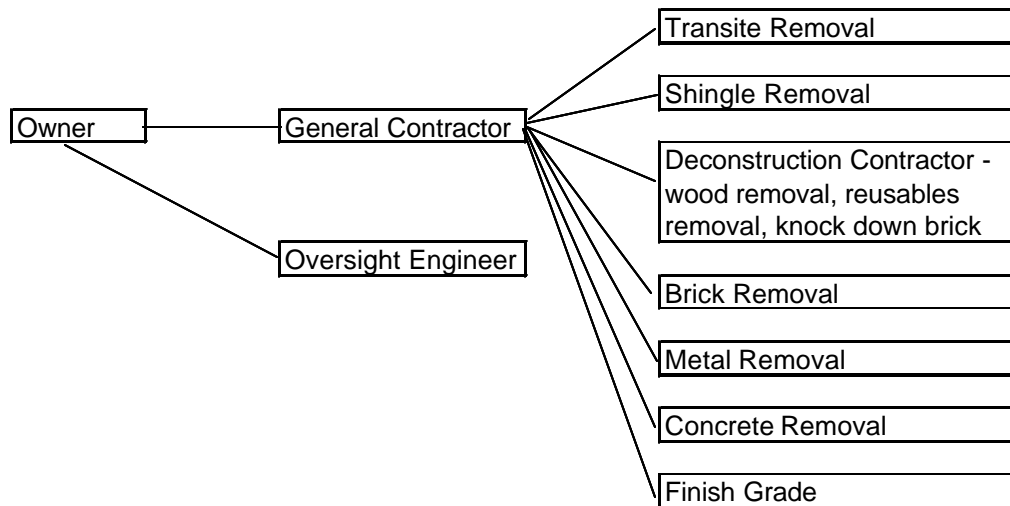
Owner

General Contractor

Oversight Engineer

Transite Removal

Shingle Removal

Deconstruction Contractor - wood removal, reusables removal, knock down brick

Brick Removal

Metal Removal

Concrete Removal

Finish Grade